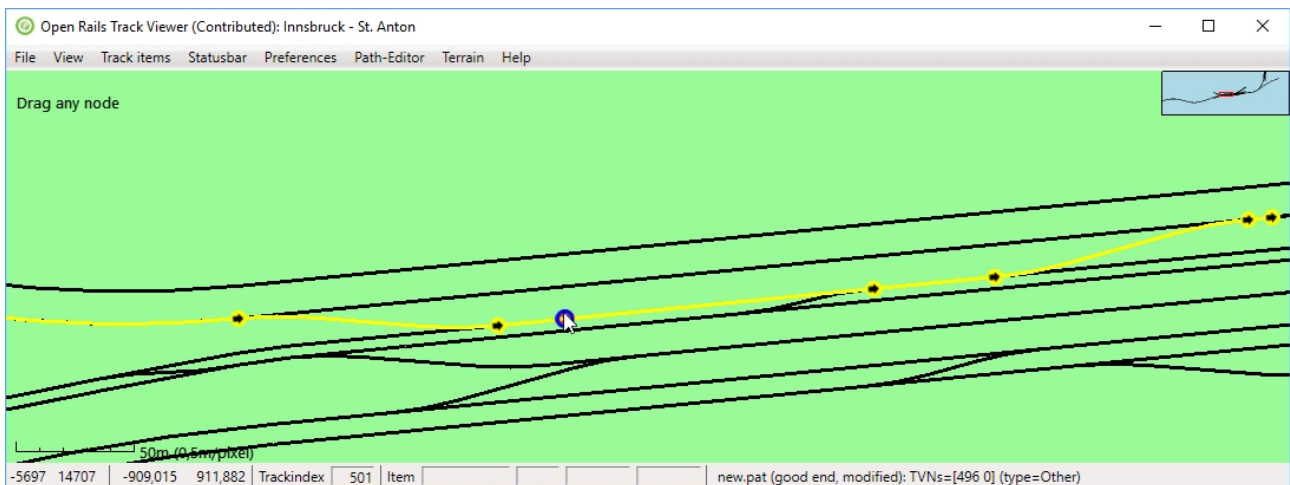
Open Rails Track Viewer (Contributed): Innsbruck - St. Anton

File View Track items Statusbar Preferences Path-Editor Terrain Help

Drag any node

50m (0,5m/pixel)

-5697 14707 | -909,015 911,882 | Trackindex 501 | Item | new.pat (good end, modified): TVNs=[496 0] (type=Other)